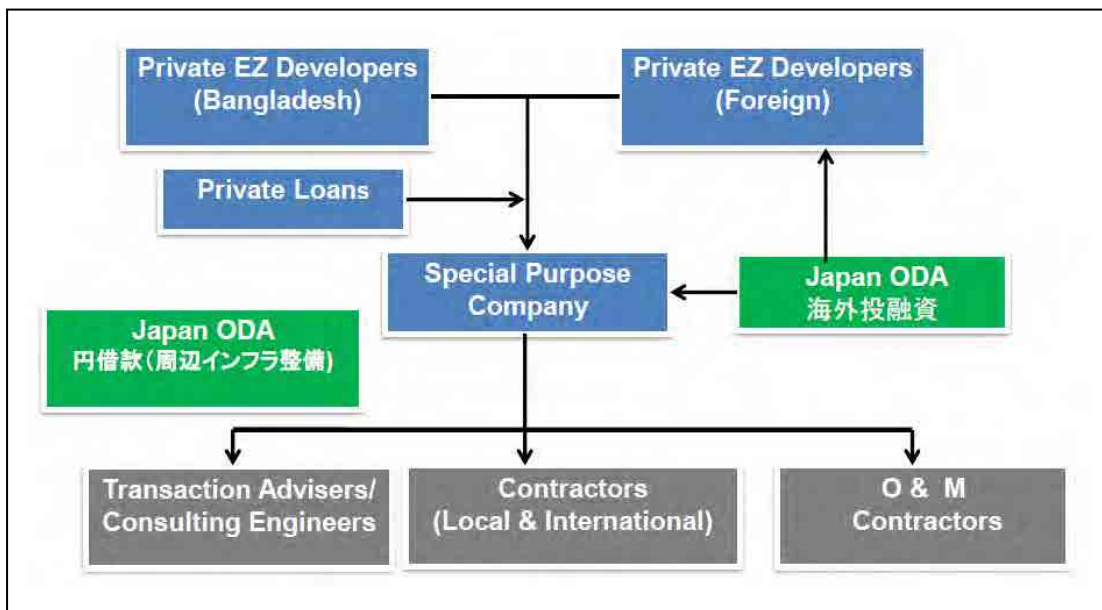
Private EZ Developers (Bangladesh)

Private EZ Developers (Foreign)

Private Loans

Special Purpose Company

Japan ODA
海外投融資

Japan ODA
円借款(周辺インフラ整備)

Transaction Advisers/ Consulting Engineers

Contractors (Local & International)

O & M Contractors